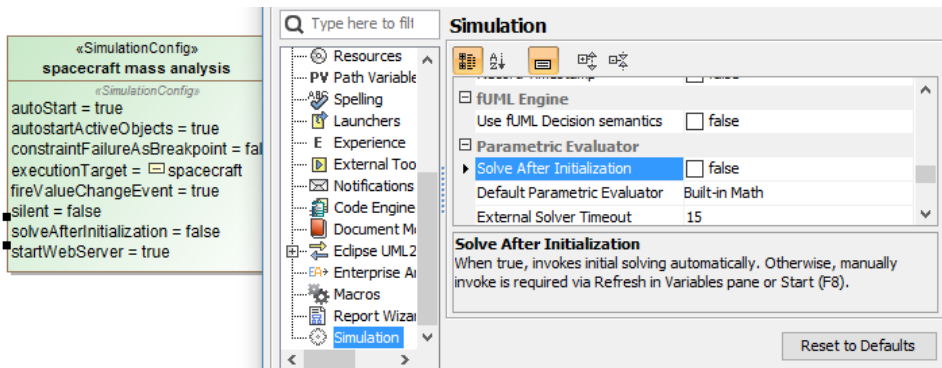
«SimulationConfig»
spacecraft mass analysis
«SimulationConfig»
autoStart = true
autostartActiveObjects = true
constraintFailureAsBreakpoint = fal
executionTarget = spacecraft
fireValueChangeEvent = true
silent = false
solveAfterInitialization = false
startWebServer = true

Type here to filt
Resources
Path Variable
Spelling
Launchers
Experience
External Too
Notifications
Code Engine
Document M
Eclipse UML2
Enterprise A
Macros
Report Wiza
Simulation

Simulation

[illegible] false
fUML Engine
Use fUML Decision semantics false
Parametric Evaluator
Solve After Initialization false
Default Parametric Evaluator Built-in Math
External Solver Timeout 15

Solve After Initialization
When true, invokes initial solving automatically. Otherwise, manually invoke is required via Refresh in Variables pane or Start (F8).

Reset to Defaults